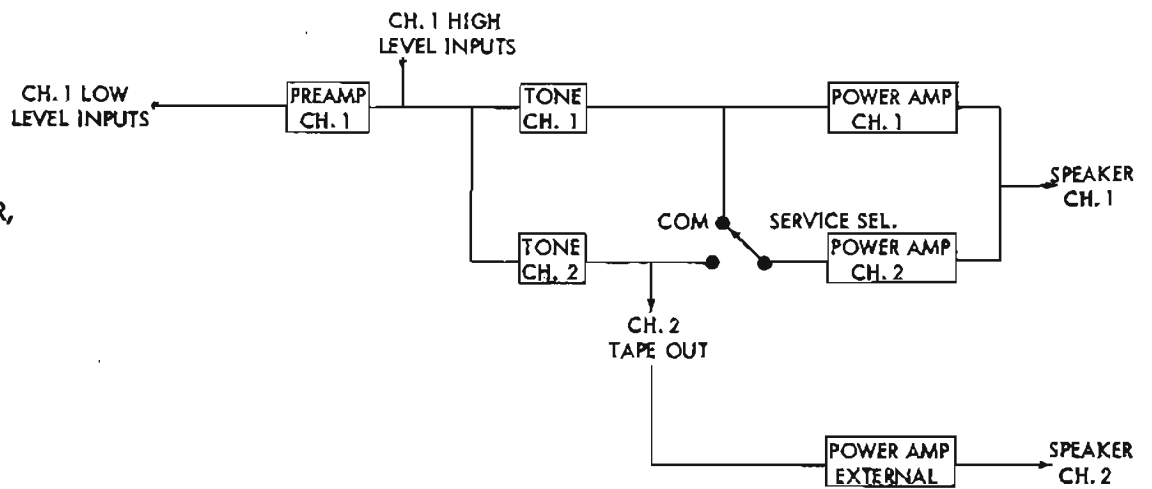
CH. 1 HIGH LEVEL INPUTS

CH. 1 LOW LEVEL INPUTS

R,

PREAMP CH. 1

TONE CH. 1

POWER AMP CH. 1

SPEAKER CH. 1

COM

SERVICE SEL.

TONE CH. 2

POWER AMP CH. 2

CH. 2 TAPE OUT

POWER AMP EXTERNAL

SPEAKER CH. 2